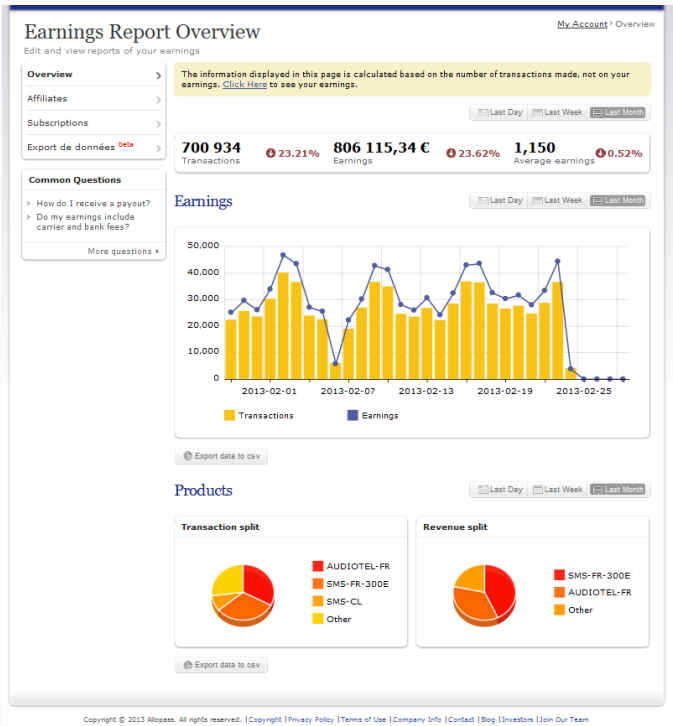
Earnings Report Overview

Edit and view reports of your earnings

My Account › Overview

Overview ›
Affiliates ›
Subscriptions ›
Export de données beta ›

Common Questions

› How do I receive a payout?
› Do my earnings include carrier and bank fees?

More questions ›

The information displayed in this page is calculated based on the number of transactions made, not on your earnings. Click Here to see your earnings.

Last Day | Last Week | Last Month

700 934
Transactions
23.21%

806 115,34 €
Earnings
23.62%

1,150
Average earnings
0.52%

Earnings

Last Day | Last Week | Last Month

50,000
40,000
30,000
20,000
10,000
0

2013-02-01 2013-02-07 2013-02-13 2013-02-19 2013-02-25

Transactions Earnings

Export data to csv

Products

Last Day | Last Week | Last Month

Transaction split

AUDIOTEL-FR
SMS-FR-300E
SMS-CL
Other

Revenue split

SMS-FR-300E
AUDIOTEL-FR
Other

Export data to csv

Copyright © 2013 Allopass. All rights reserved. | Copyright | Privacy Policy | Terms of Use | Company Info | Contact | Blog | Investors | Join Our Team